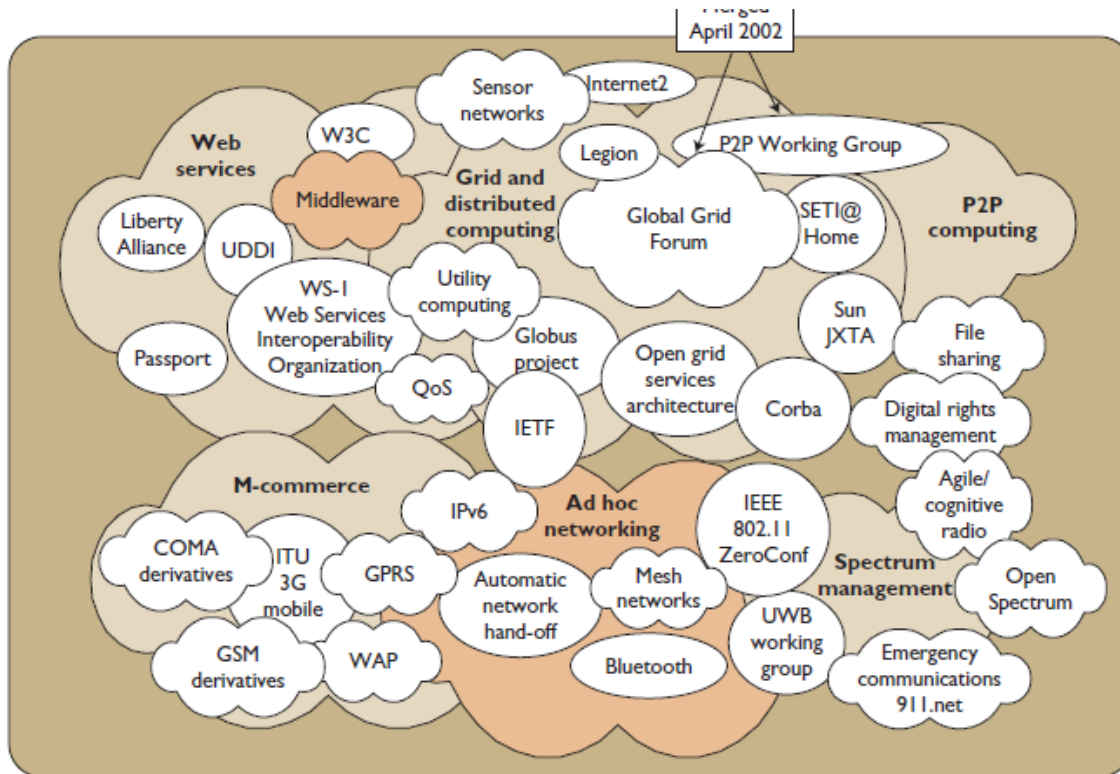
Merged
April 2002

Sensor networks
Internet2
Web services
W3C
Legion
P2P Working Group
Middleware
Grid and distributed computing
Global Grid Forum
SETI@ Home
P2P computing
Liberty Alliance
UDDI
WS-I Web Services Interoperability Organization
Utility computing
Sun JXTA
File sharing
Passport
Globus project
Open grid services architecture
QoS
IETF
Corba
Digital rights management
M-commerce
IPv6
Ad hoc networking
IEEE 802.11 ZeroConf
Agile/ cognitive radio
COMA derivatives
ITU 3G mobile
GPRS
Automatic network hand-off
Mesh networks
Spectrum management
Open Spectrum
GSM derivatives
WAP
Bluetooth
UWB working group
Emergency communications 911.net